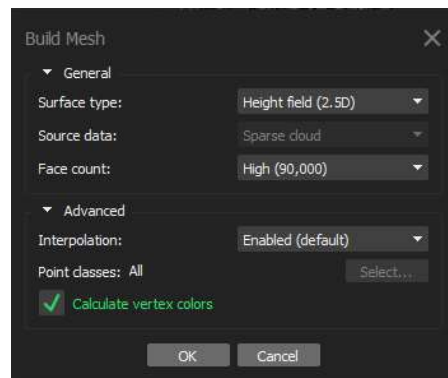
Build Mesh

General

Surface type: Height field (2.5D)

Source data: Sparse cloud

Face count: High (90,000)

Advanced

Interpolation: Enabled (default)

Point classes: All Select...

Calculate vertex colors

OK Cancel